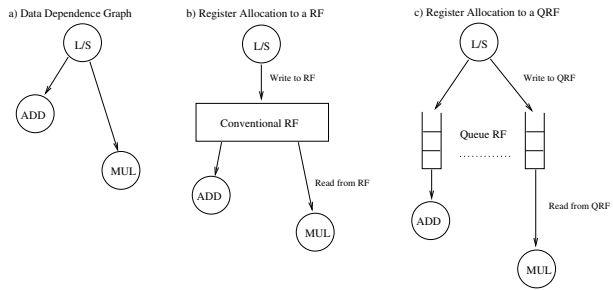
a) Data Dependence Graph

L/S

ADD

MUL

b) Register Allocation to a RF

L/S

Write to RF

Conventional RF

ADD

Read from RF

MUL

c) Register Allocation to a QRF

L/S

Write to QRF

Queue RF

...........

ADD

Read from QRF

MUL